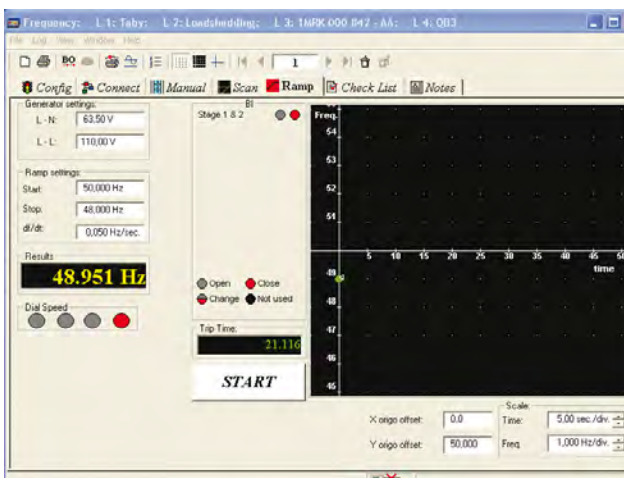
Frequency: L 1: Taby: L 2: Loadshedding: L 3: 1MRK 000 842 - AA: L 4: OB3

File Log View Window Help

1

Config Connect Manual Scan Ramp Check List Notes

Generator settings:
L - N: 63,50 V
L - L: 110,00 V

Ramp settings:
Start: 50,000 Hz
Stop: 48,000 Hz
df/dt: 0,050 Hz/sec.

Results
48.951 Hz

Dial Speed

BI
Stage 1 & 2

Open Close
Change Not used

Trip Time:
21.116

START

Freq.
54
53
52
51
5 10 15 20 25 30 35 40 45
time
49
48
47
46
45

X origo offset: 0.0
Y origo offset: 50,000

Scale
Time: 5,00 sec./div.
Freq. 1,000 Hz/div.